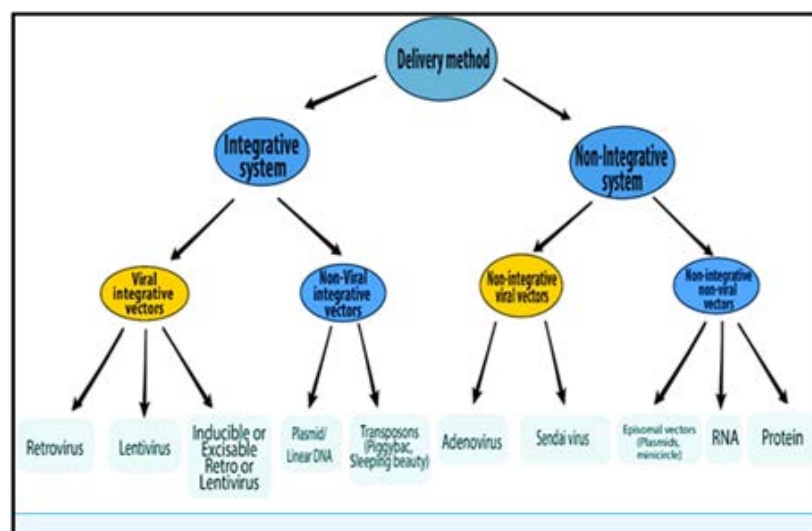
Delivery method

Integrative system

Non-Integrative system

Viral integrative vectors

Non-Viral integrative vectors

Non-integrative viral vectors

Non-integrative non-viral vectors

Retrovirus

Lentivirus

Inducible or Excisable Retro or Lentivirus

Plasmid/ Linear DNA

Transposons (Piggybac, Sleeping beauty)

Adenovirus

Sendai virus

Episomal vectors (Plasmids, minicircle)

RNA

Protein